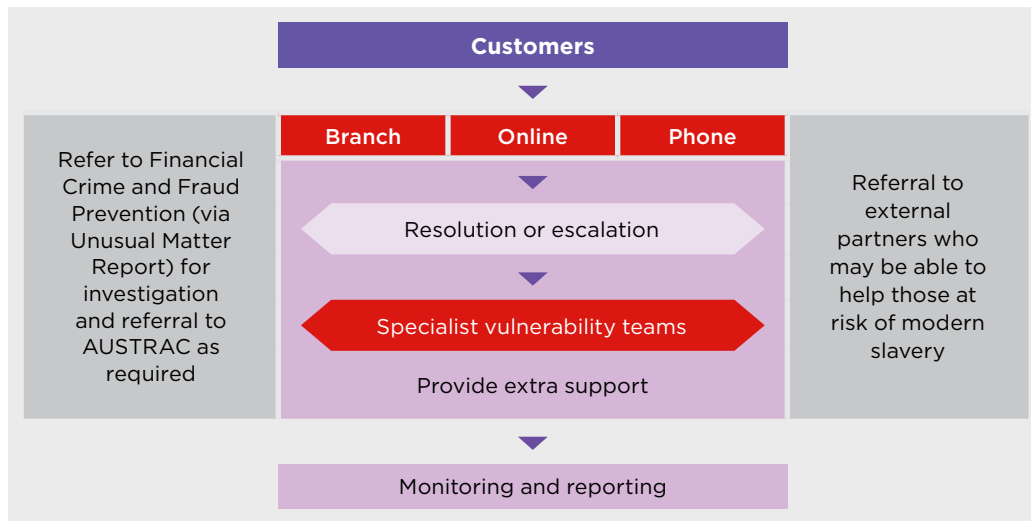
Customers

Branch

Online

Phone

Refer to Financial Crime and Fraud Prevention (via Unusual Matter Report) for investigation and referral to AUSTRAC as required

Resolution or escalation

Specialist vulnerability teams

Provide extra support

Referral to external partners who may be able to help those at risk of modern slavery

Monitoring and reporting